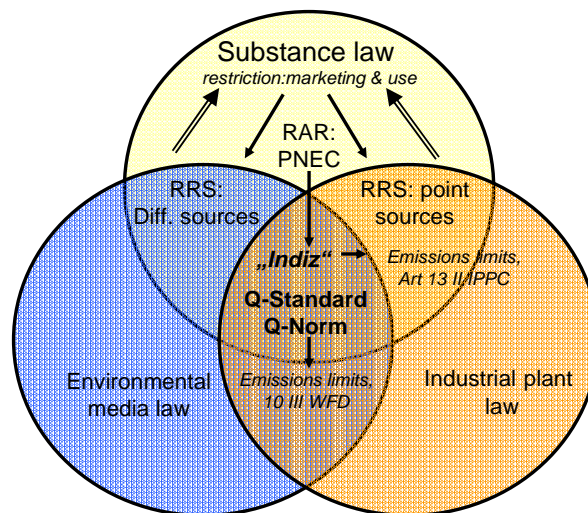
Substance law
restriction:marketing & use

RAR:
PNEC

RRS:
Diff. sources

RRS: point sources

„Indiz“

Emissions limits, Art 13 II IPPC

Q-Standard
Q-Norm

Emissions limits, 10 III WFD

Environmental media law

Industrial plant law